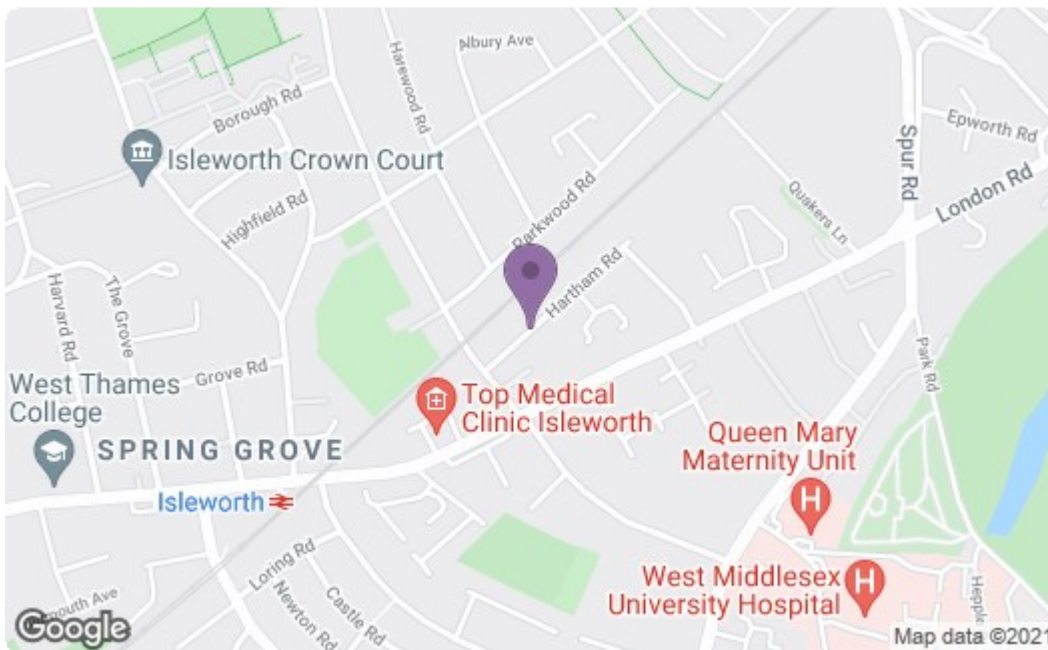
Albury Ave
Harewood Rd
Borough Rd
Isleworth Crown Court
Epworth Rd
Spur Rd
London Rd
Parkwood Rd
Quakers Ln
Highfield Rd
Hartham Rd
Harvard Rd
The Grove
Grove Rd
West Thames College
Top Medical Clinic Isleworth
Park Rd
SPRING GROVE
Queen Mary Maternity Unit
Isleworth
Loring Rd
Newton Rd
Castle Rd
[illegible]mouth Ave
West Middlesex University Hospital
Hepple
Google
Map data ©2021